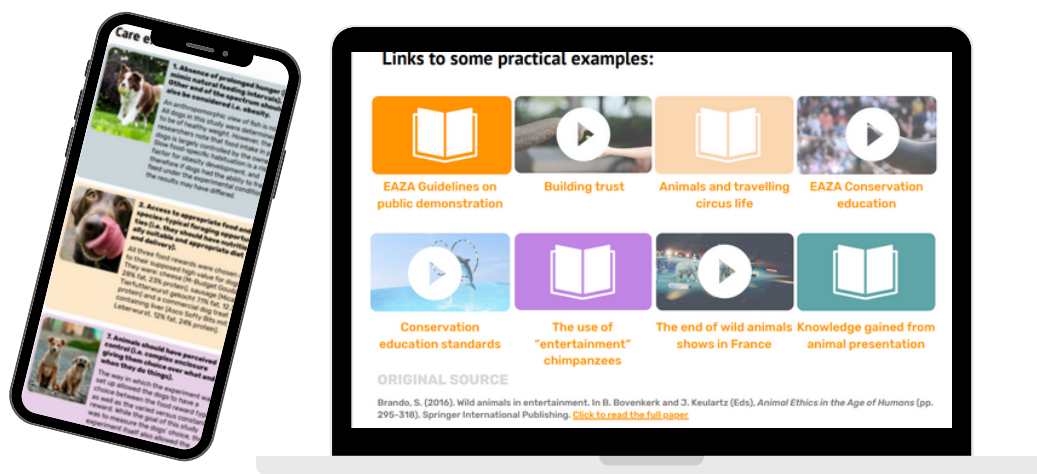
Care e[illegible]

1. Absence of prolonged hunger (i.e. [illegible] natural feeding intervals) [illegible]

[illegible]

2. Access to appropriate food and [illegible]

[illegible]

3. Animals should have perceived control (i.e. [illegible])

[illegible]

Links to some practical examples:

EAZA Guidelines on public demonstration

Building trust

Animals and travelling circus life

EAZA Conservation education

Conservation education standards

The use of "entertainment" chimpanzees

The end of wild animals shows in France

Knowledge gained from animal presentation

ORIGINAL SOURCE

Brando, S. (2016). Wild animals in entertainment. In B. Bovenkerk and J. Keulartz (Eds), *Animal Ethics in the Age of Humans* (pp. 295–318). Springer International Publishing. Click to read the full paper